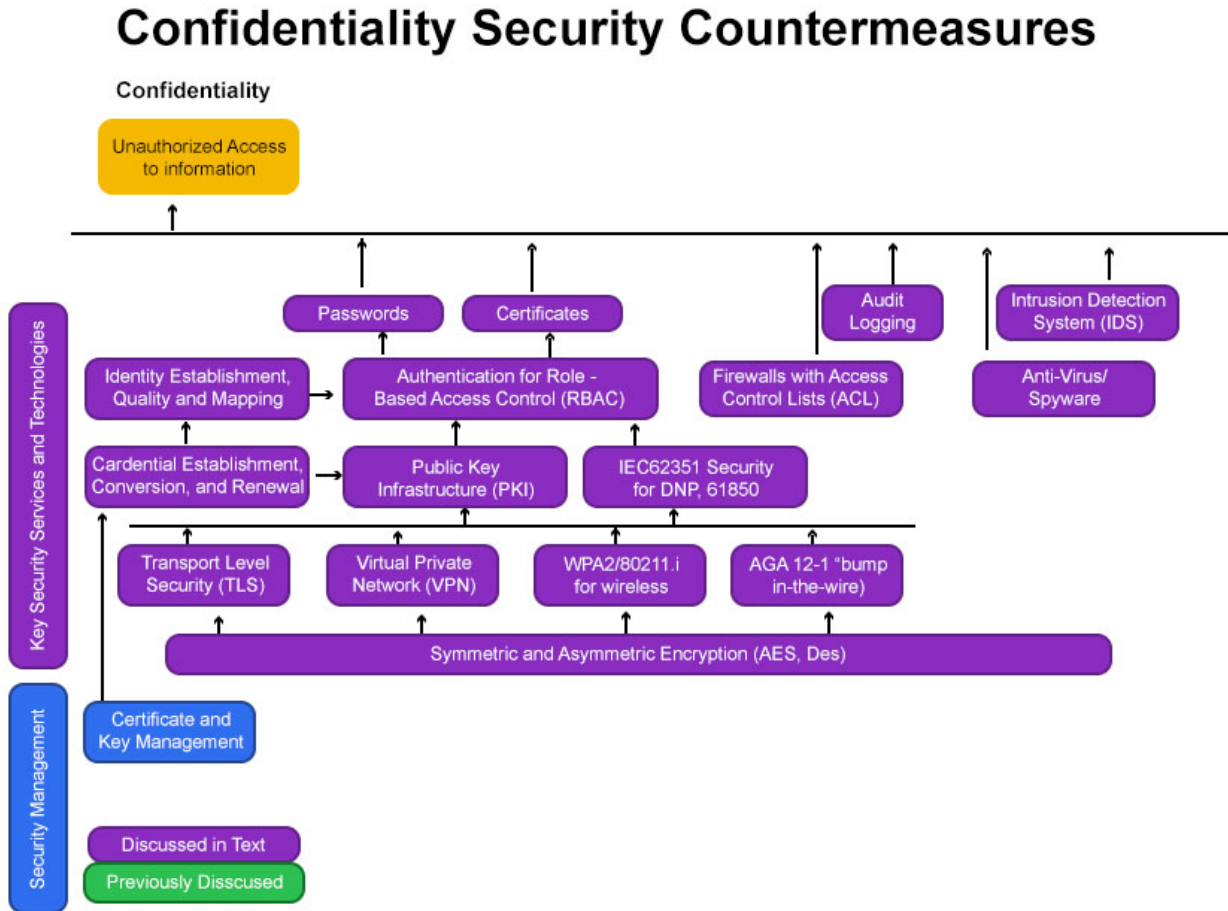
Confidentiality Security Countermeasures

Confidentiality

Unauthorized Access to information

Passwords

Certificates

Audit Logging

Intrusion Detection System (IDS)

Key Security Services and Technologies

Identity Establishment, Quality and Mapping

Authentication for Role - Based Access Control (RBAC)

Firewalls with Access Control Lists (ACL)

Anti-Virus/ Spyware

Cardential Establishment, Conversion, and Renewal

Public Key Infrastructure (PKI)

IEC62351 Security for DNP, 61850

Transport Level Security (TLS)

Virtual Private Network (VPN)

WPA2/80211.i for wireless

AGA 12-1 "bump in-the-wire)

Symmetric and Asymmetric Encryption (AES, Des)

Security Management

Certificate and Key Management

Discussed in Text

Previously Disscused